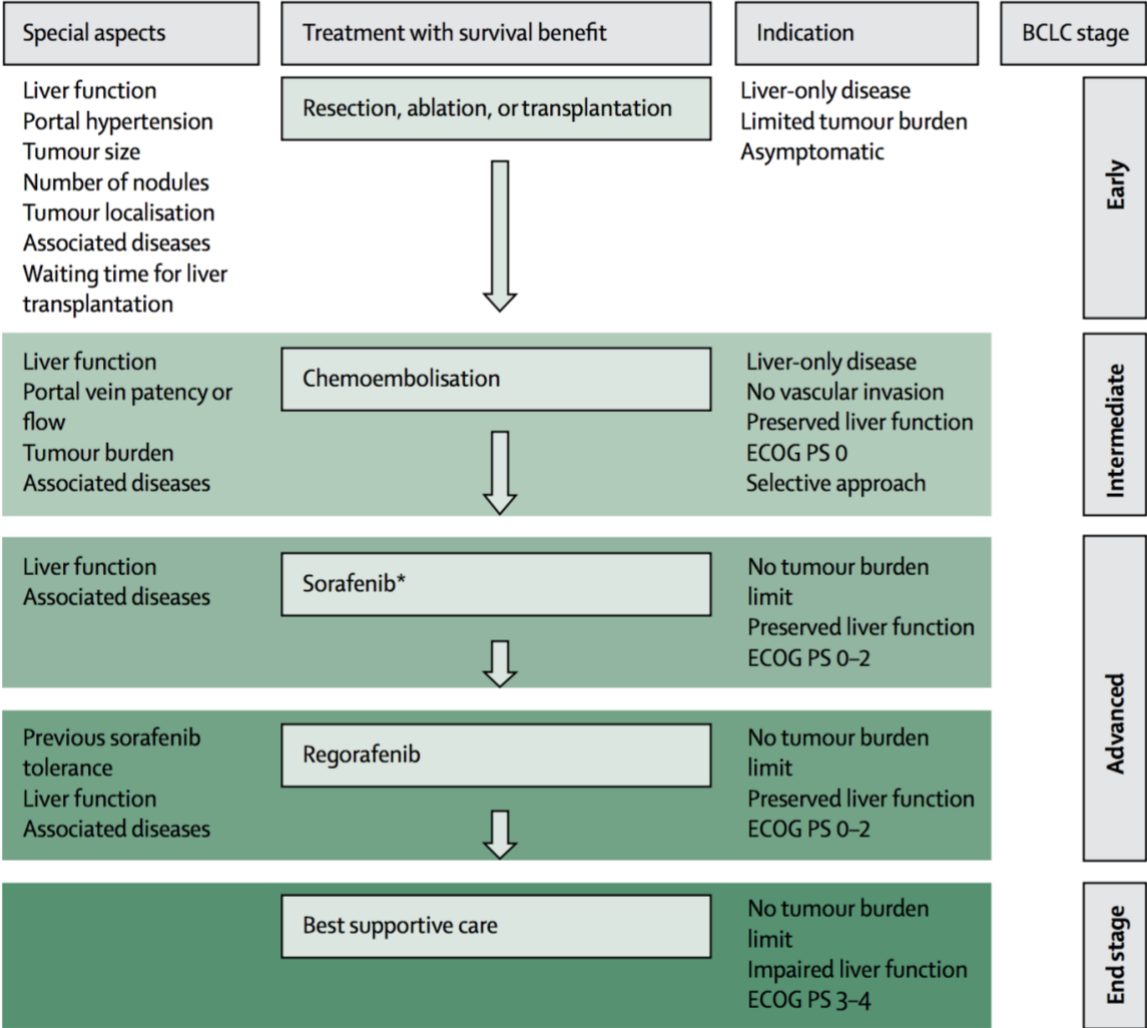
Special aspects

Treatment with survival benefit

Indication

BCLC stage

Liver function
Portal hypertension
Tumour size
Number of nodules
Tumour localisation
Associated diseases
Waiting time for liver transplantation

Resection, ablation, or transplantation

Liver-only disease
Limited tumour burden
Asymptomatic

Early

Liver function
Portal vein patency or flow
Tumour burden
Associated diseases

Chemoembolisation

Liver-only disease
No vascular invasion
Preserved liver function
ECOG PS 0
Selective approach

Intermediate

Liver function
Associated diseases

Sorafenib*

No tumour burden limit
Preserved liver function
ECOG PS 0–2

Previous sorafenib tolerance
Liver function
Associated diseases

Regorafenib

No tumour burden limit
Preserved liver function
ECOG PS 0–2

Advanced

Best supportive care

No tumour burden limit
Impaired liver function
ECOG PS 3–4

End stage